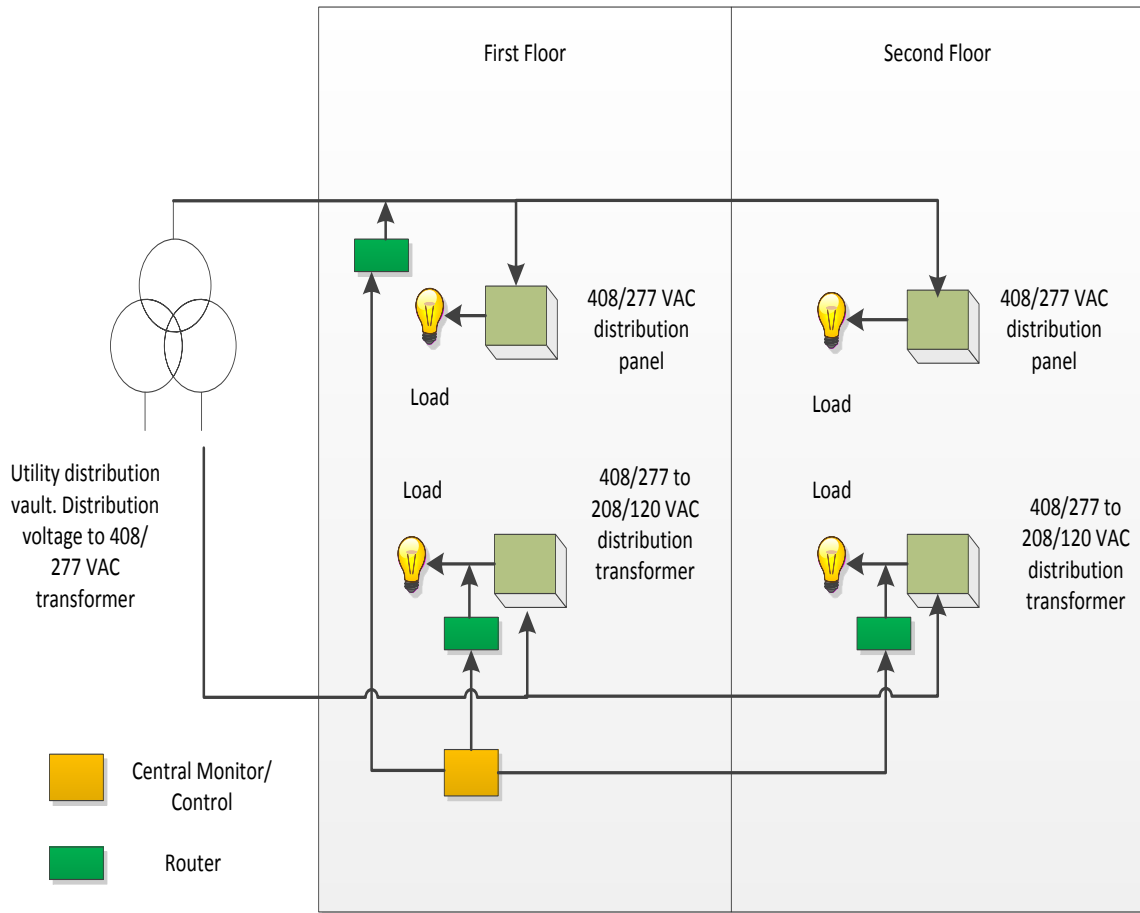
First Floor

Second Floor

408/277 VAC distribution panel

Load

408/277 VAC distribution panel

Load

Utility distribution vault. Distribution voltage to 408/ 277 VAC transformer

Load

408/277 to 208/120 VAC distribution transformer

Load

408/277 to 208/120 VAC distribution transformer

Central Monitor/ Control

Router